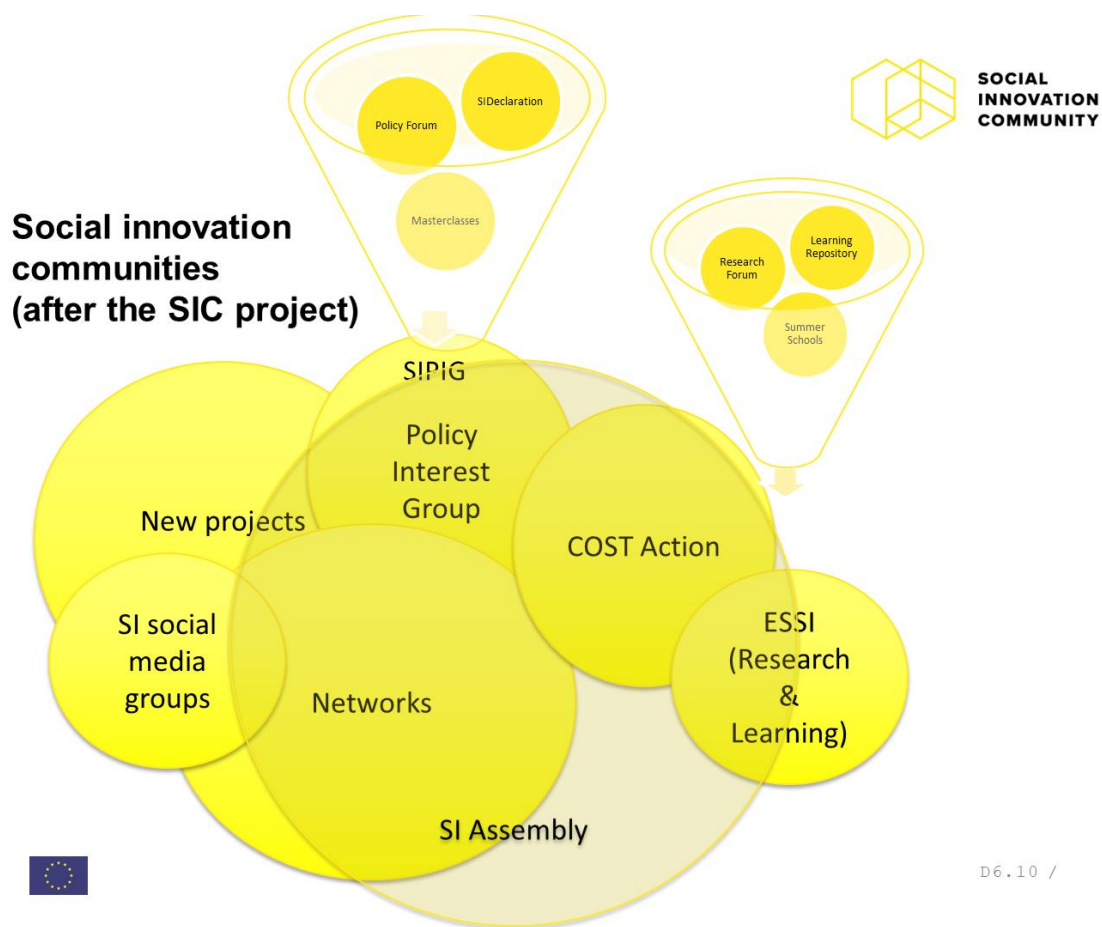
SOCIAL INNOVATION COMMUNITY

Social innovation communities (after the SIC project)

Policy Forum

SIDeclaration

Masterclasses

Research Forum

Learning Repository

Summer Schools

SIPIG

Policy Interest Group

New projects

COST Action

SI social media groups

Networks

ESSI (Research & Learning)

SI Assembly

D6.10 /